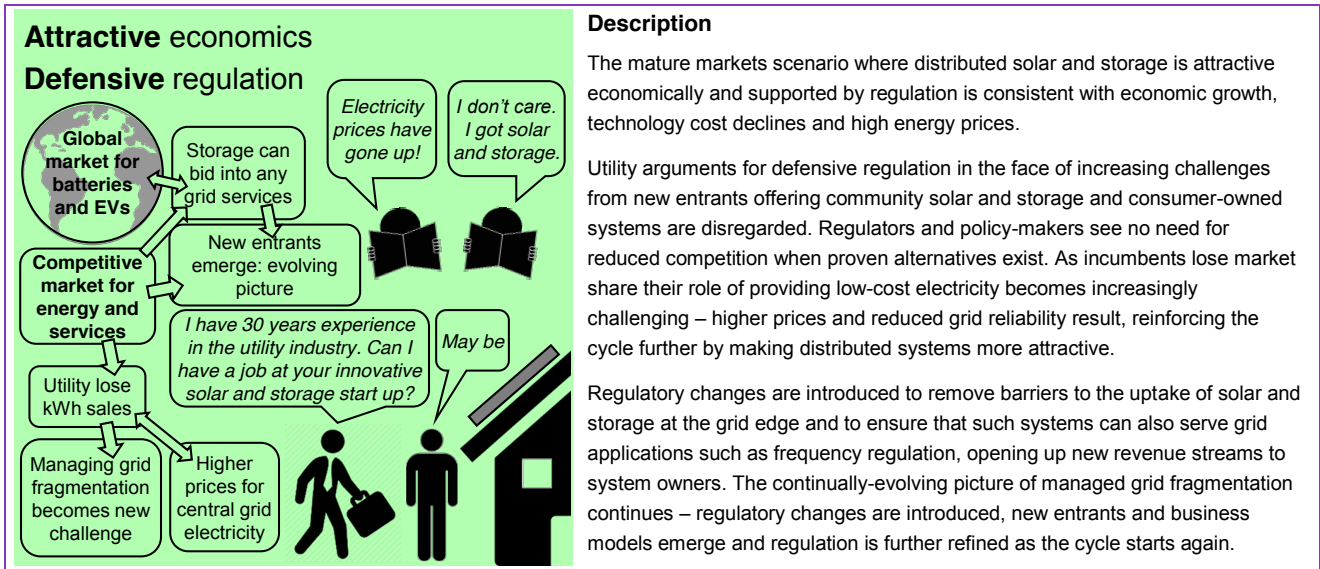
**Attractive** economics
**Defensive** regulation

Electricity prices have gone up!

I don't care. I got solar and storage.

**Global market for batteries and EVs**

Storage can bid into any grid services

New entrants emerge: evolving picture

**Competitive market for energy and services**

I have 30 years experience in the utility industry. Can I have a job at your innovative solar and storage start up?

May be

Utility lose kWh sales

Managing grid fragmentation becomes new challenge

Higher prices for central grid electricity

**Description**

The mature markets scenario where distributed solar and storage is attractive economically and supported by regulation is consistent with economic growth, technology cost declines and high energy prices.

Utility arguments for defensive regulation in the face of increasing challenges from new entrants offering community solar and storage and consumer-owned systems are disregarded. Regulators and policy-makers see no need for reduced competition when proven alternatives exist. As incumbents lose market share their role of providing low-cost electricity becomes increasingly challenging – higher prices and reduced grid reliability result, reinforcing the cycle further by making distributed systems more attractive.

Regulatory changes are introduced to remove barriers to the uptake of solar and storage at the grid edge and to ensure that such systems can also serve grid applications such as frequency regulation, opening up new revenue streams to system owners. The continually-evolving picture of managed grid fragmentation continues – regulatory changes are introduced, new entrants and business models emerge and regulation is further refined as the cycle starts again.